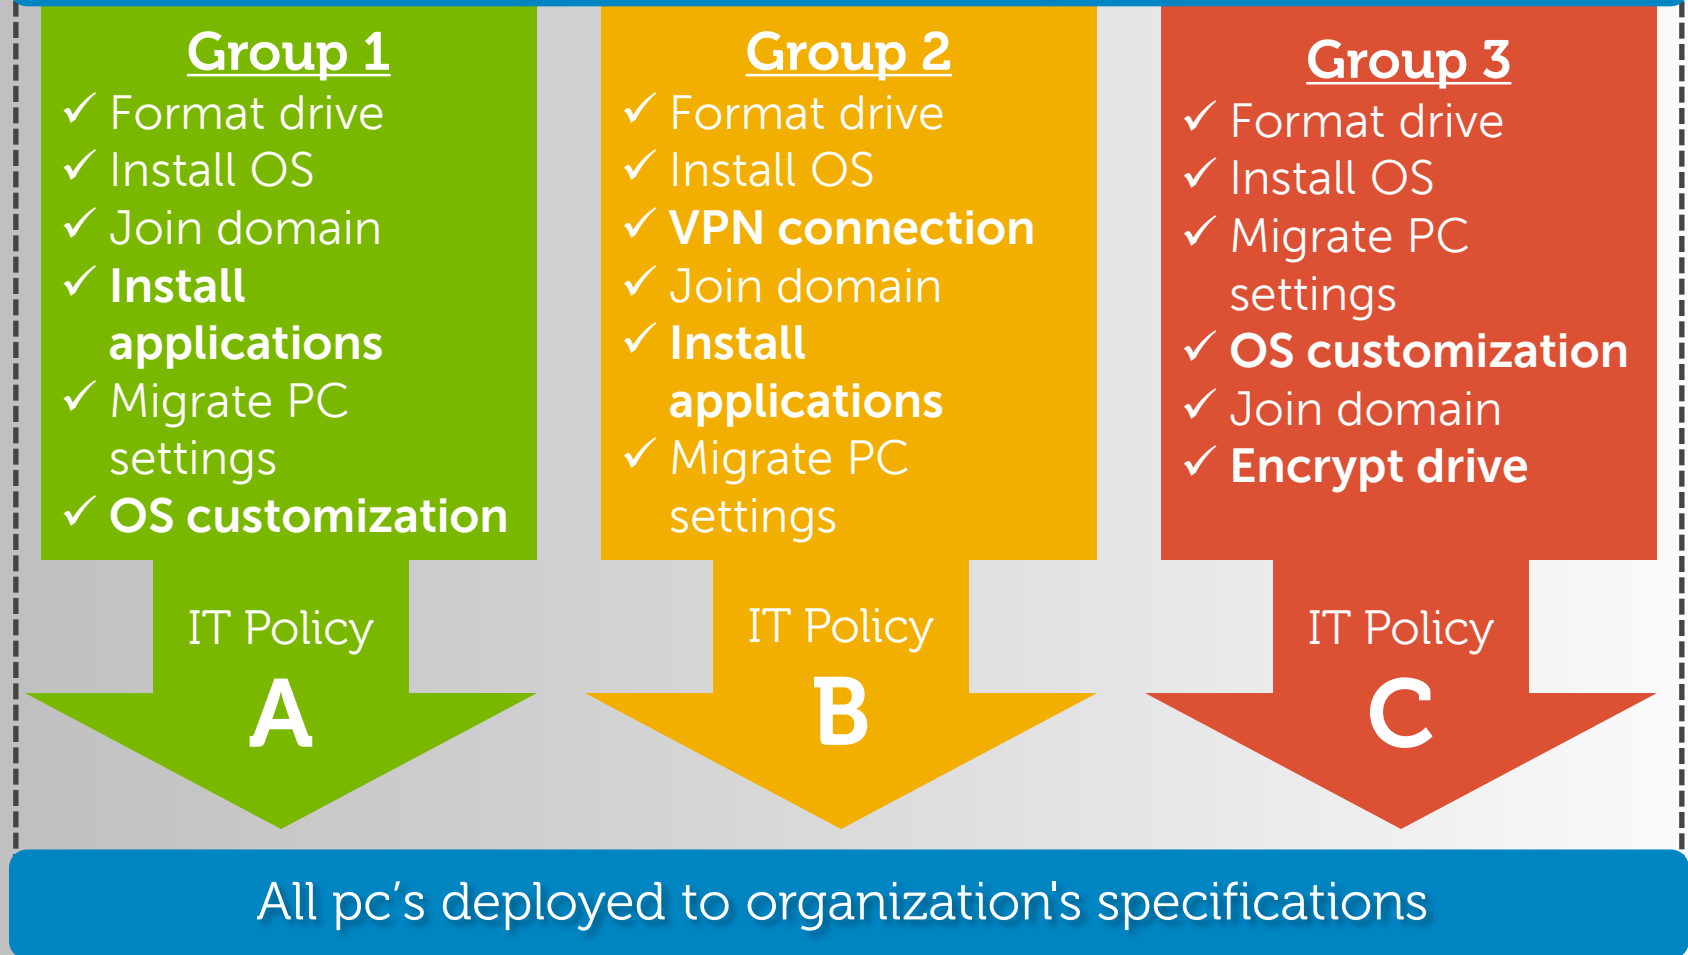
Group 1
✓ Format drive
✓ Install OS
✓ Join domain
✓ Install applications
✓ Migrate PC settings
✓ OS customization

IT Policy
A

Group 2
✓ Format drive
✓ Install OS
✓ VPN connection
✓ Join domain
✓ Install applications
✓ Migrate PC settings

IT Policy
B

Group 3
✓ Format drive
✓ Install OS
✓ Migrate PC settings
✓ OS customization
✓ Join domain
✓ Encrypt drive

IT Policy
C

All pc’s deployed to organization's specifications